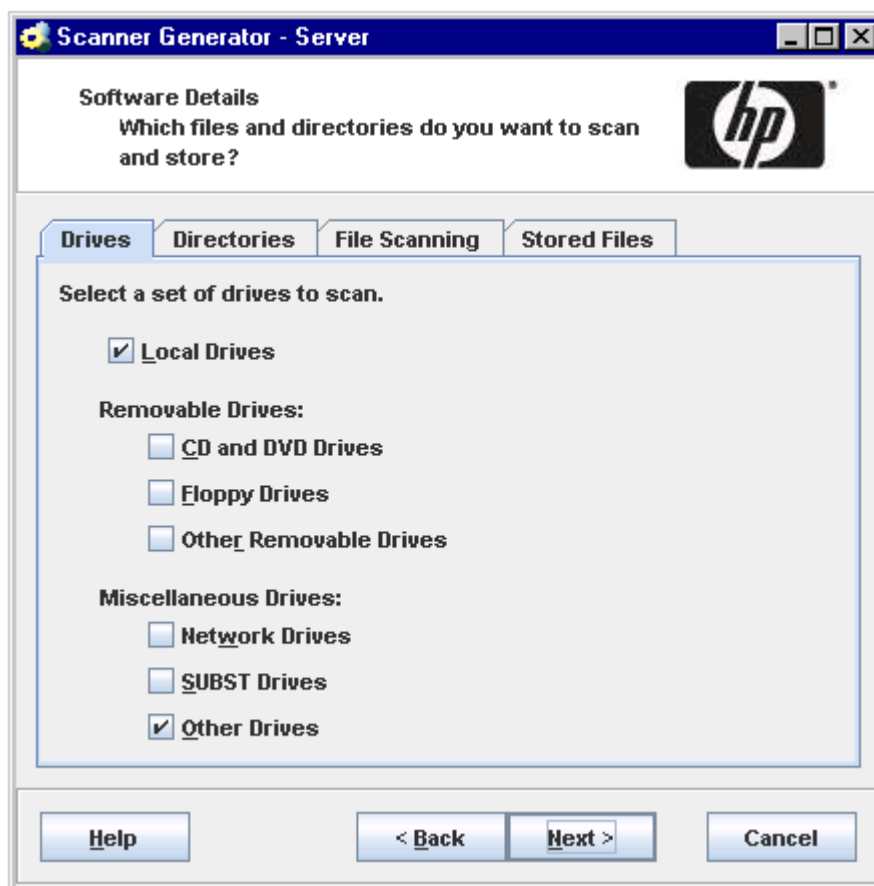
Scanner Generator - Server

Software Details
Which files and directories do you want to scan and store?

hp

Drives | Directories | File Scanning | Stored Files

Select a set of drives to scan.

Local Drives

Removable Drives:

CD and DVD Drives

Floppy Drives

Other Removable Drives

Miscellaneous Drives:

Network Drives

SUBST Drives

Other Drives

Help

< Back

Next >

Cancel